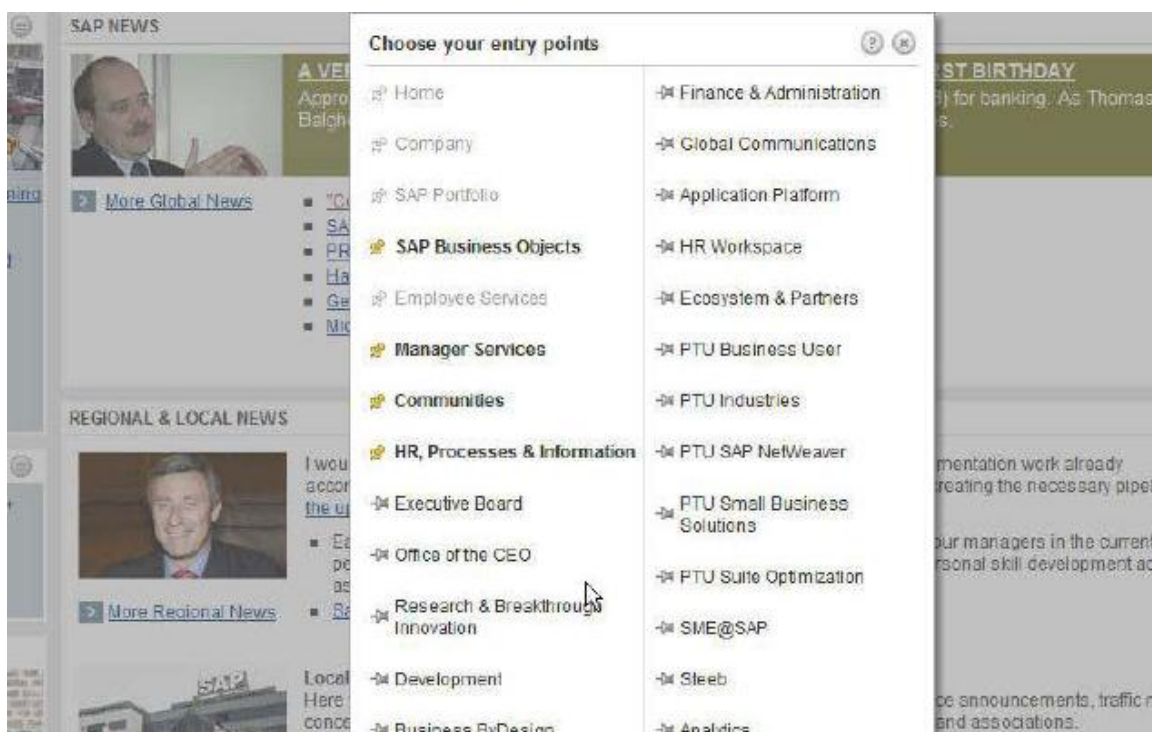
SAP NEWS

A VE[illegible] Appro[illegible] Balgh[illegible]

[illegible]ST BIRTHDAY
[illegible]) for banking. As Thomas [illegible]s.

More Global News

"C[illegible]
SA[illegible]
PR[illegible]
Ha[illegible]
Ge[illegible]
Mi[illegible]

REGIONAL & LOCAL NEWS

I wou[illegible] acco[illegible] the u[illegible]

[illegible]mentation work already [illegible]reating the necessary pipe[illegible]

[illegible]ur managers in the current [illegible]rsonal skill development ac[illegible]

More Regional News

Local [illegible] Here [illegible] conce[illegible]

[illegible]ce announcements, traffic r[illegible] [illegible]and associations.

Choose your entry points

Home
Company
SAP Portfolio
SAP Business Objects
Employee Services
Manager Services
Communities
HR, Processes & Information
Executive Board
Office of the CEO
Research & Breakthrough Innovation
Development
Business ByDesign

Finance & Administration
Global Communications
Application Platform
HR Workspace
Ecosystem & Partners
PTU Business User
PTU Industries
PTU SAP NetWeaver
PTU Small Business Solutions
PTU Suite Optimization
SME@SAP
Sleeb
Analytics